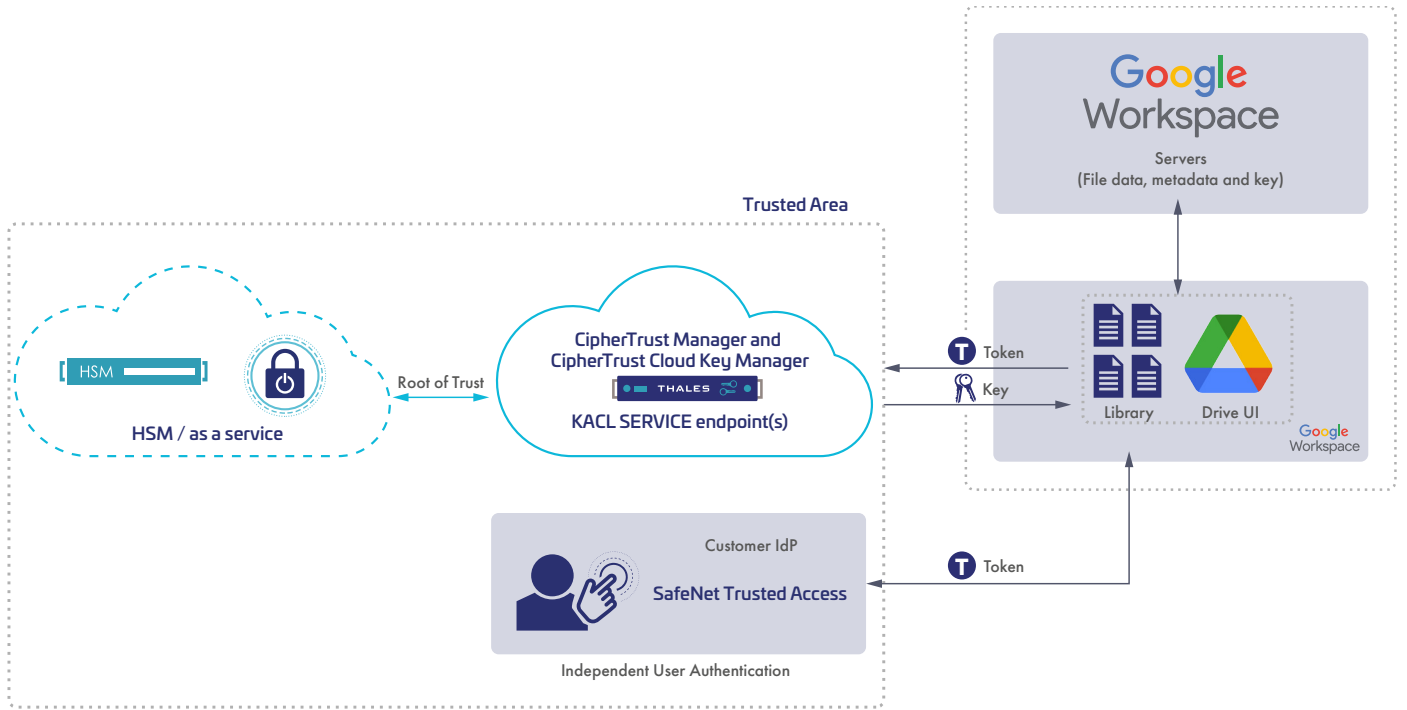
Google Workspace

Servers
(File data, metadata and key)

Trusted Area

HSM

HSM / as a service

Root of Trust

CipherTrust Manager and CipherTrust Cloud Key Manager

THALES

KACL SERVICE endpoint(s)

T Token

Key

Library

Drive UI

Google Workspace

Customer IdP

SafeNet Trusted Access

T Token

Independent User Authentication